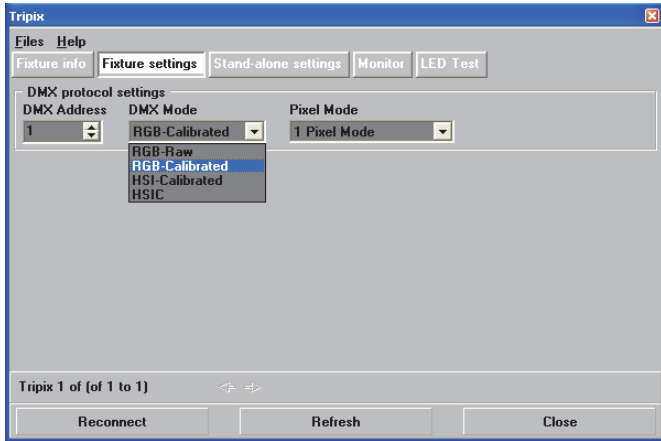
Tripix

Files Help

Fixture info | Fixture settings | Stand-alone settings | Monitor | LED Test

DMX protocol settings

DMX Address
1

DMX Mode
RGB-Calibrated

RGB-Raw
RGB-Calibrated
HSI-Calibrated
HSIC

Pixel Mode
1 Pixel Mode

Tripix 1 of (of 1 to 1)

Reconnect | Refresh | Close